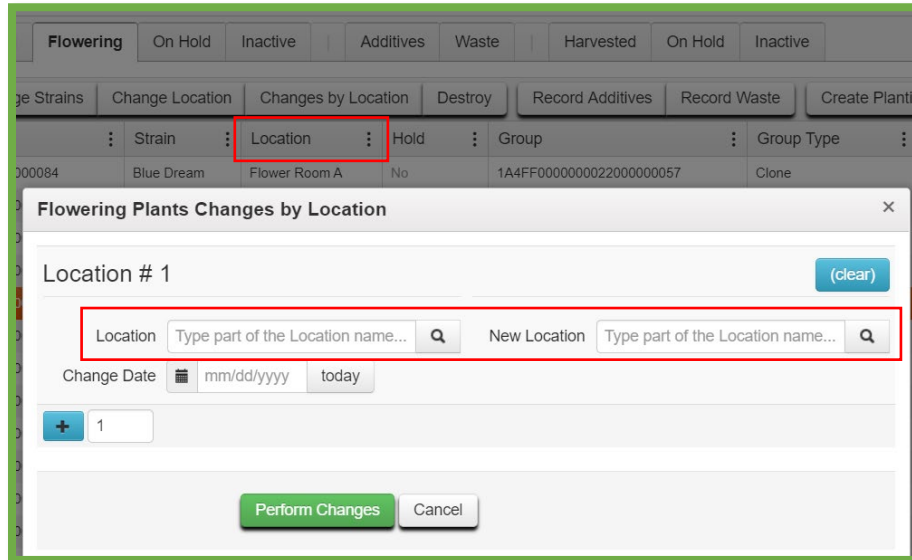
Flowering | On Hold | Inactive | Additives | Waste | Harvested | On Hold | Inactive

ge Strains | Change Location | Changes by Location | Destroy | Record Additives | Record Waste | Create Planti

| | Strain | Location | Hold | Group | Group Type |
|---|---|---|---|---|---|
| 000084 | Blue Dream | Flower Room A | No | 1A4FF0000000022000000057 | Clone |

Flowering Plants Changes by Location

×

Location # 1

(clear)

Location Type part of the Location name... New Location Type part of the Location name...

Change Date mm/dd/yyyy today

+ 1

Perform Changes Cancel